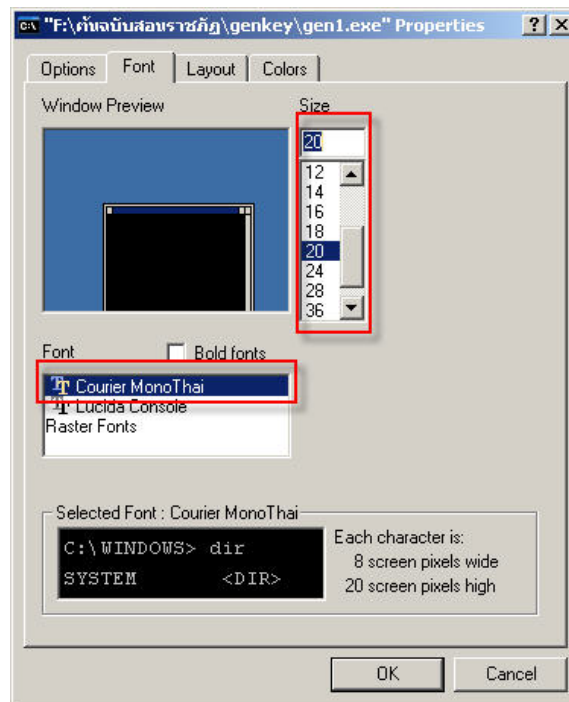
C:\ "F:\ต้นฉบับสอบราชภัฏ\genkey\gen1.exe" Properties ? X

Options | Font | Layout | Colors

Window Preview

Size

20

12
14
16
18
20
24
28
36

Font

Bold fonts

Courier MonoThai
Lucida Console
Raster Fonts

Selected Font : Courier MonoThai

C:\WINDOWS> dir
SYSTEM <DIR>

Each character is:
8 screen pixels wide
20 screen pixels high

OK

Cancel